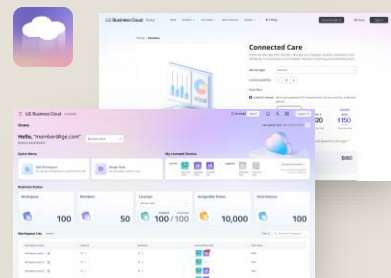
LG Business Cloud

Connected Care

20

$150

$080

LG Business Cloud

Home

Hello, "member@lge.com"

Quick Menu

My Licensed Device

Workspace

Members

Licenses

Assignable Points

Total Devices

100

50

100 / 100

10,000

100

Workspace List